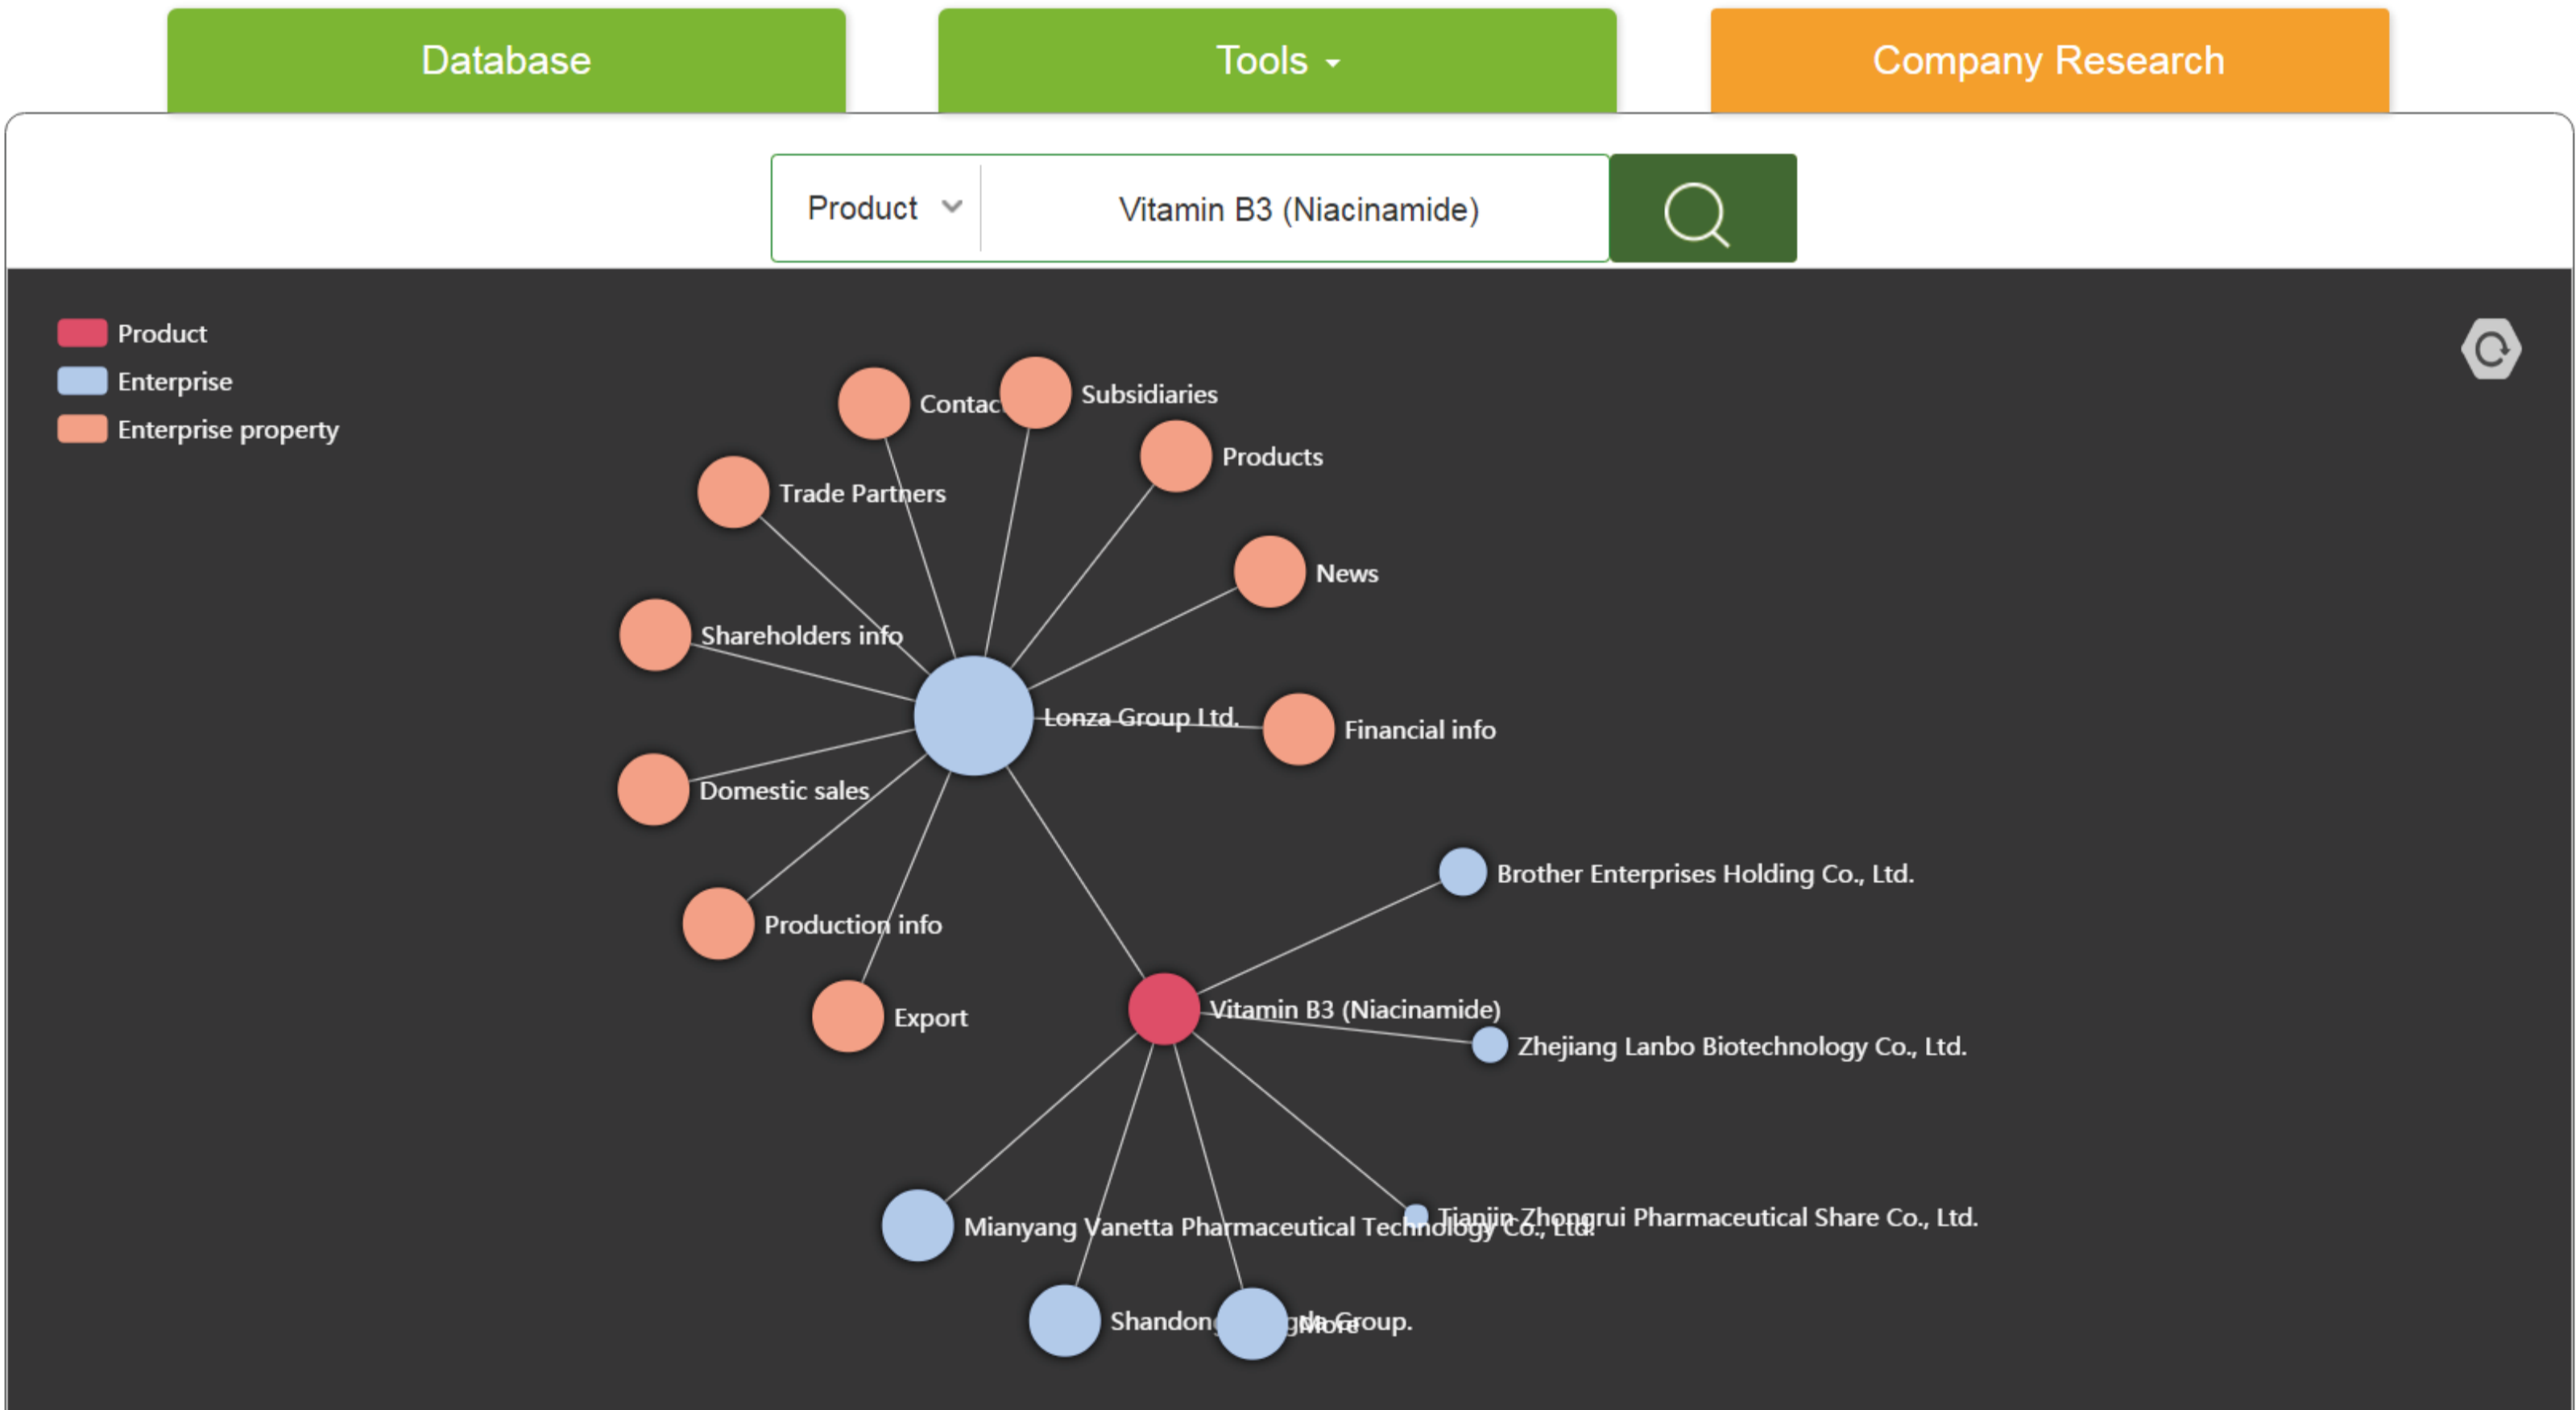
Database

Tools

Company Research

Product

Vitamin B3 (Niacinamide)

Product
Enterprise
Enterprise property

Contac
Subsidiaries
Products
Trade Partners
News
Shareholders info
Lonza Group Ltd.
Financial info
Domestic sales
Production info
Export
Brother Enterprises Holding Co., Ltd.
Vitamin B3 (Niacinamide)
Zhejiang Lanbo Biotechnology Co., Ltd.
Mianyang Vanetta Pharmaceutical Technology Co., Ltd.
Tianjin Zhongrui Pharmaceutical Share Co., Ltd.
Shandong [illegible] Group.
More